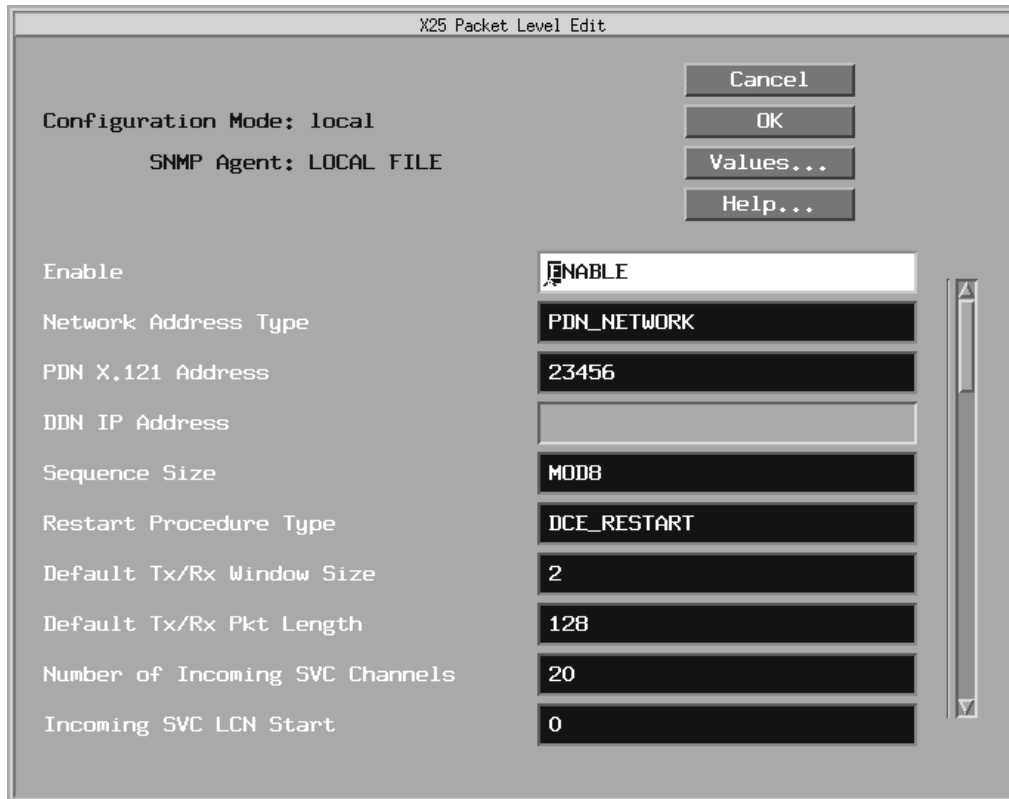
X25 Packet Level Edit

Cancel
OK
Values...
Help...

Configuration Mode: local
SNMP Agent: LOCAL FILE

| | |
|---|---|
| Enable | ENABLE |
| Network Address Type | PDN_NETWORK |
| PDN X.121 Address | 23456 |
| DDN IP Address | |
| Sequence Size | MOD8 |
| Restart Procedure Type | DCE_RESTART |
| Default Tx/Rx Window Size | 2 |
| Default Tx/Rx Pkt Length | 128 |
| Number of Incoming SVC Channels | 20 |
| Incoming SVC LCN Start | 0 |